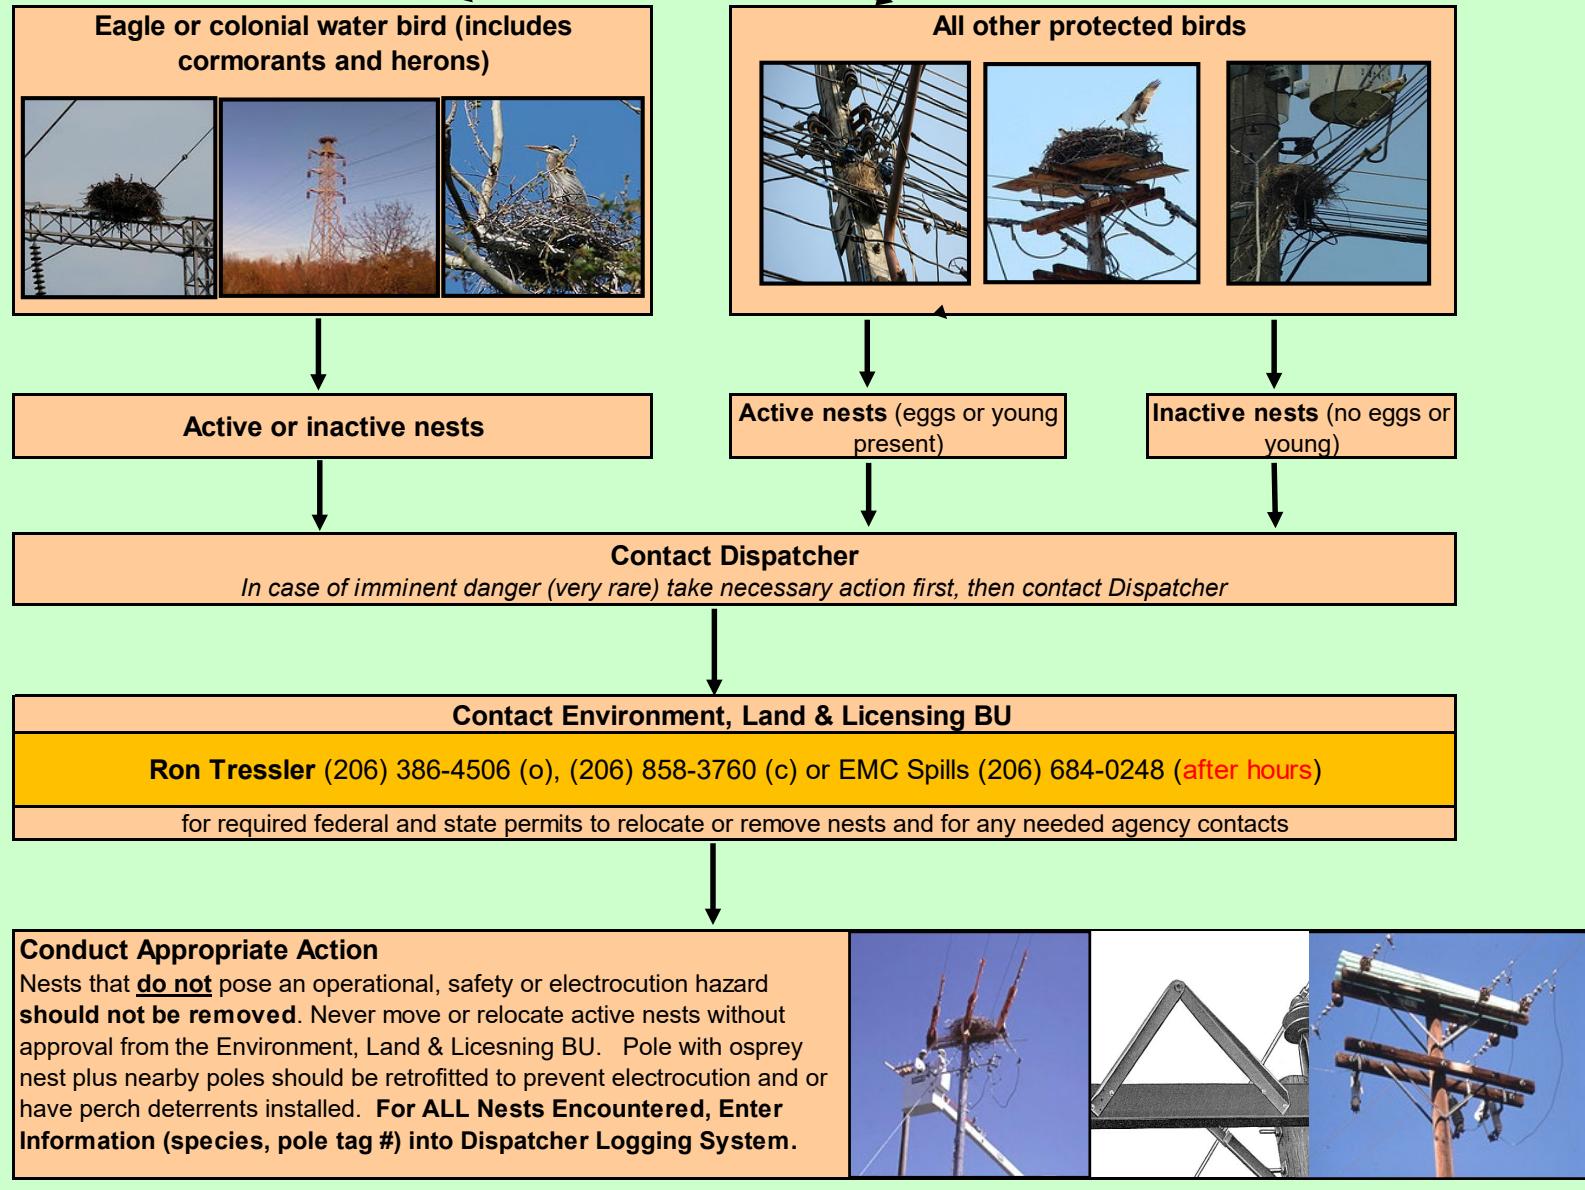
Eagle or colonial water bird (includes cormorants and herons)

All other protected birds

Active or inactive nests

Active nests (eggs or young present)

Inactive nests (no eggs or young)

Contact Dispatcher
In case of imminent danger (very rare) take necessary action first, then contact Dispatcher

Contact Environment, Land & Licensing BU
Ron Tressler (206) 386-4506 (o), (206) 858-3760 (c) or EMC Spills (206) 684-0248 (after hours)
for required federal and state permits to relocate or remove nests and for any needed agency contacts

Conduct Appropriate Action
Nests that do not pose an operational, safety or electrocution hazard should not be removed. Never move or relocate active nests without approval from the Environment, Land & Licesning BU. Pole with osprey nest plus nearby poles should be retrofitted to prevent electrocution and or have perch deterrents installed. For ALL Nests Encountered, Enter Information (species, pole tag #) into Dispatcher Logging System.